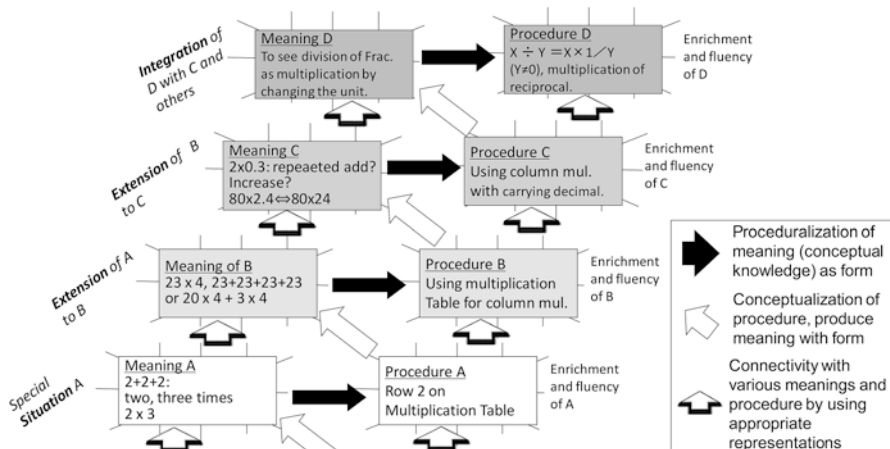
Integration of D with C and others

Meaning D
To see division of Frac. as multiplication by changing the unit.

Procedure D
$X \div Y = X \times 1/Y$ $(Y \neq 0)$, multiplication of reciprocal.

Enrichment and fluency of D

Extension of B to C

Meaning C
2x0.3: repeaeted add? Increase?
80x2.4⇔80x24

Procedure C
Using column mul. with carrying decimal.

Enrichment and fluency of C

Extension of A to B

Meaning of B
23 x 4, 23+23+23+23 or 20 x 4 + 3 x 4

Procedure B
Using multiplication Table for column mul.

Enrichment and fluency of B

Special Situation A

Meaning A
2+2+2: two, three times 2 x 3

Procedure A
Row 2 on Multiplication Table

Enrichment and fluency of A

Proceduralization of meaning (conceptual knowledge) as form

Conceptualization of procedure, produce meaning with form

Connectivity with various meanings and procedure by using appropriate representations